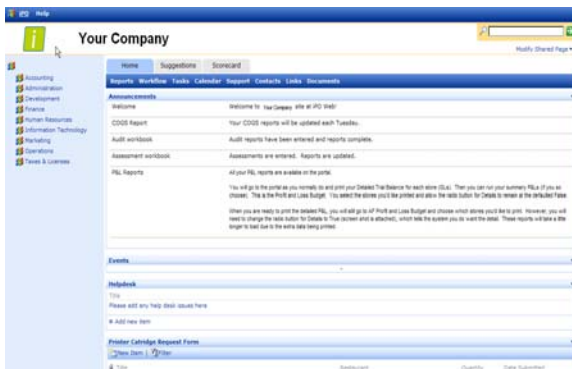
IPO Help

Your Company

Modify Shared Page

Home Suggestions Scorecard

Reports Workflow Tasks Calendar Support Contacts Links Documents

Accounting
Administration
Development
Finance
Human Resources
Information Technology
Marketing
Operations
Taxes & Licenses

Announcements

| | |
|---|---|
| Welcome | Welcome to Your Company site at IPO Web! |
| COGS Report | Your COGS reports will be updated each Tuesday. |
| Audit workbook | Audit reports have been entered and reports complete. |
| Assessment workbook | Assessments are entered. Reports are updated. |
| P&L Reports | All your P&L reports are available on the portal. |

You will go to the portal as you normally do and print your Detailed Trial Balance for each store (GLs). Then you can run your summary P&Ls (if you so choose). This is the Profit and Loss Budget. You select the stores you'd like printed and allow the radio button for Details to remain at the defaulted False.

When you are ready to print the detailed P&L you will still go to AP Profit and Loss Budget and choose which stores you'd like to print. However, you will need to change the radio button for Details to True (screen shot is attached), which tells the system you do want the detail. These reports will take a little longer to load due to the extra data being printed.

Events

Helpdesk

Title

Please add any help desk issues here

Add new item

Printer Cartridge Request Form

New Item | Filter

Title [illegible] Quantity Date Submitted